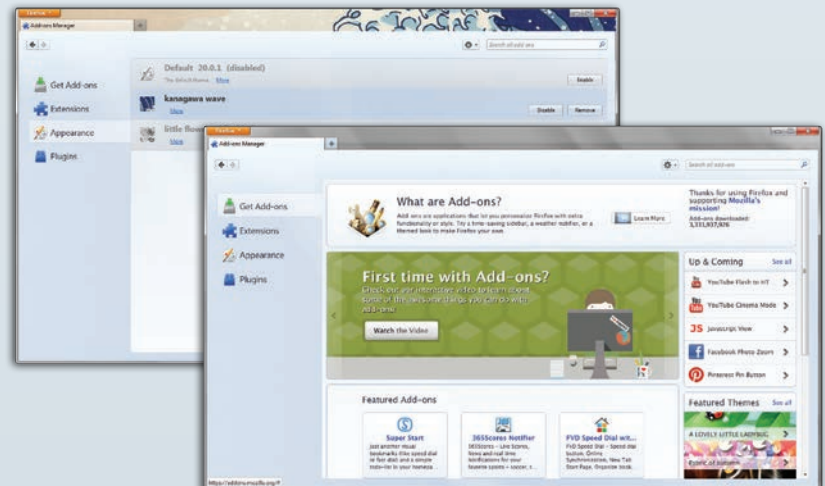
Firefox
Add-ons Manager
Search all add-ons
Get Add-ons
Extensions
Appearance
Plugins
Default 20.0.1 (disabled)
The default theme. More
Enable
kanagawa wave
More
Disable
Remove
little flow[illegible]
More

Firefox
Add-ons Manager
Search all add-ons
Get Add-ons
Extensions
Appearance
Plugins
What are Add-ons?
Add-ons are applications that let you personalize Firefox with extra functionality or style. Try a time-saving sidebar, a weather notifier, or a themed look to make Firefox your own.
Learn More
Thanks for using Firefox and supporting Mozilla's mission!
Add-ons downloaded: 3,111,937,876
First time with Add-ons?
Check out our interactive video to learn about some of the awesome things you can do with add-ons!
Watch the Video
Up & Coming
See all
YouTube Flash to HT
YouTube Cinema Mode
JS Javascript View
Facebook Photo Zoom
Pinterest Pin Button
Featured Add-ons
Super Start
Just another visual bookmarks (like speed dial or fast dial) and a simple todo-list in your homepa...
365Scores Notifier
365Scores - Live Scores, News and real time Notifications for your favorite sports – soccer, t...
FVD Speed Dial wit...
FVD Speed Dial - Speed dial button, Online Synchronization, New Tab Start Page, Organize book...
Featured Themes
See all
A LOVELY LITTLE LADYBUG
Fabric of autumn
https://addons.mozilla.org/f